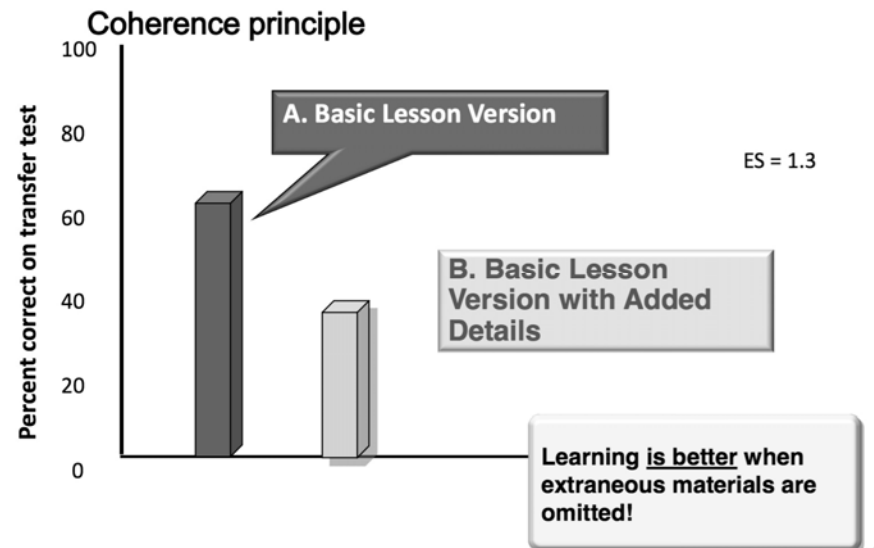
Coherence principle

100
80
60
40
20
0

Percent correct on transfer test

A. Basic Lesson Version

ES = 1.3

B. Basic Lesson Version with Added Details

Learning is better when extraneous materials are omitted!